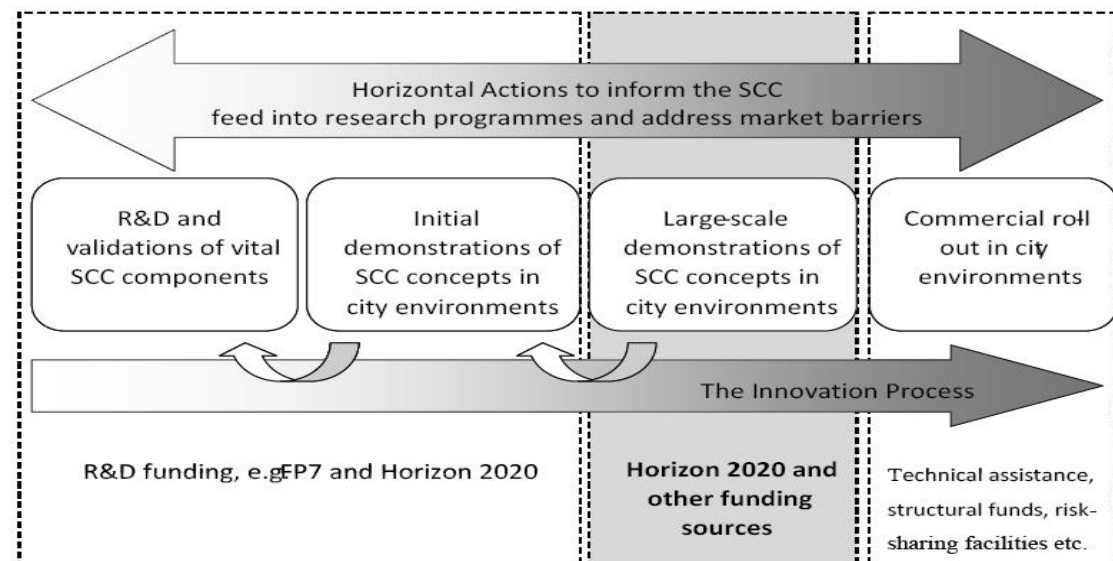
Horizontal Actions to inform the SCC feed into research programmes and address market barriers

R&D and validations of vital SCC components

Initial demonstrations of SCC concepts in city environments

Large-scale demonstrations of SCC concepts in city environments

Commercial roll out in city environments

The Innovation Process

R&D funding, e.g. FP7 and Horizon 2020

Horizon 2020 and other funding sources

Technical assistance, structural funds, risk-sharing facilities etc.